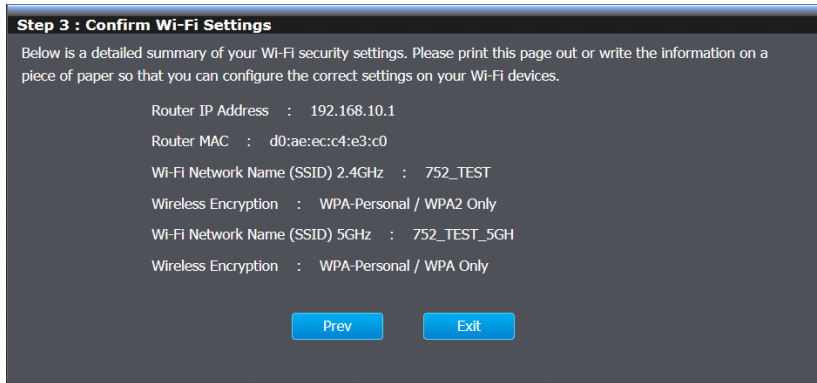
Step 3 : Confirm Wi-Fi Settings

Below is a detailed summary of your Wi-Fi security settings. Please print this page out or write the information on a piece of paper so that you can configure the correct settings on your Wi-Fi devices.

Router IP Address : 192.168.10.1

Router MAC : d0:ae:ec:c4:e3:c0

Wi-Fi Network Name (SSID) 2.4GHz : 752_TEST

Wireless Encryption : WPA-Personal / WPA2 Only

Wi-Fi Network Name (SSID) 5GHz : 752_TEST_5GH

Wireless Encryption : WPA-Personal / WPA Only

Prev

Exit